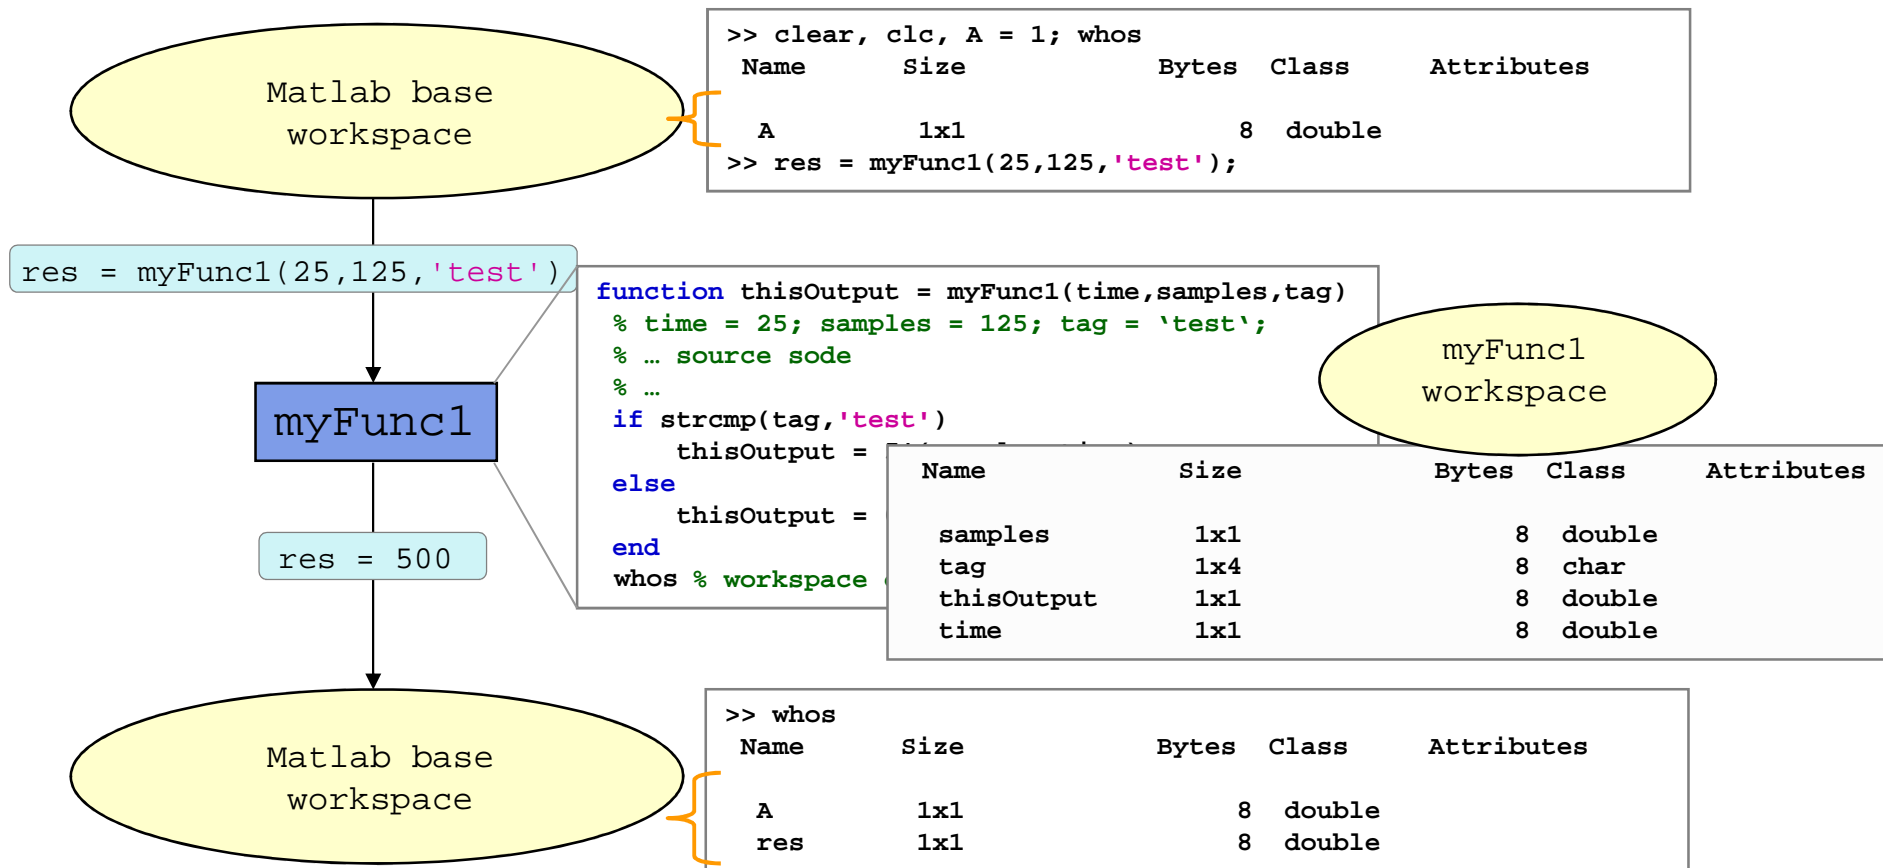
Matlab base workspace

>> clear, clc, A = 1; whos
Name Size Bytes Class Attributes

A 1x1 8 double
>> res = myFunc1(25,125,'test');

res = myFunc1(25,125,'test')

myFunc1

function thisOutput = myFunc1(time,samples,tag)
% time = 25; samples = 125; tag = ‘test‘;
% … source sode
% …
if strcmp(tag,'test')
thisOutput = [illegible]
else
thisOutput = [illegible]
end
whos % workspace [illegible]

myFunc1 workspace

| Name | Size | Bytes | Class | Attributes |
|---|---|---|---|---|
| samples | 1x1 | 8 | double | |
| tag | 1x4 | 8 | char | |
| thisOutput | 1x1 | 8 | double | |
| time | 1x1 | 8 | double | |

res = 500

Matlab base workspace

>> whos
Name Size Bytes Class Attributes

A 1x1 8 double
res 1x1 8 double